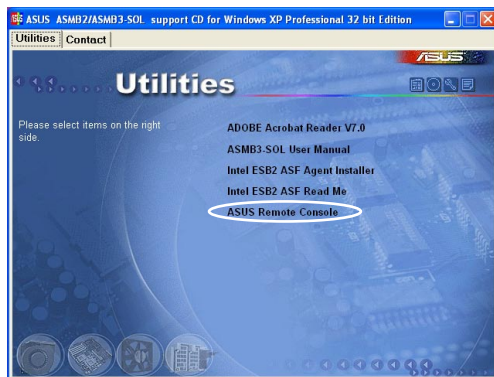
ASUS ASMB2/ASMB3-SOL support CD for Windows XP Professional 32 bit Edition

Utilities
Contact

ASUS

Utilities

Please select items on the right side.

ADOBE Acrobat Reader V7.0
ASMB3-SOL User Manual
Intel ESB2 ASF Agent Installer
Intel ESB2 ASF Read Me
ASUS Remote Console